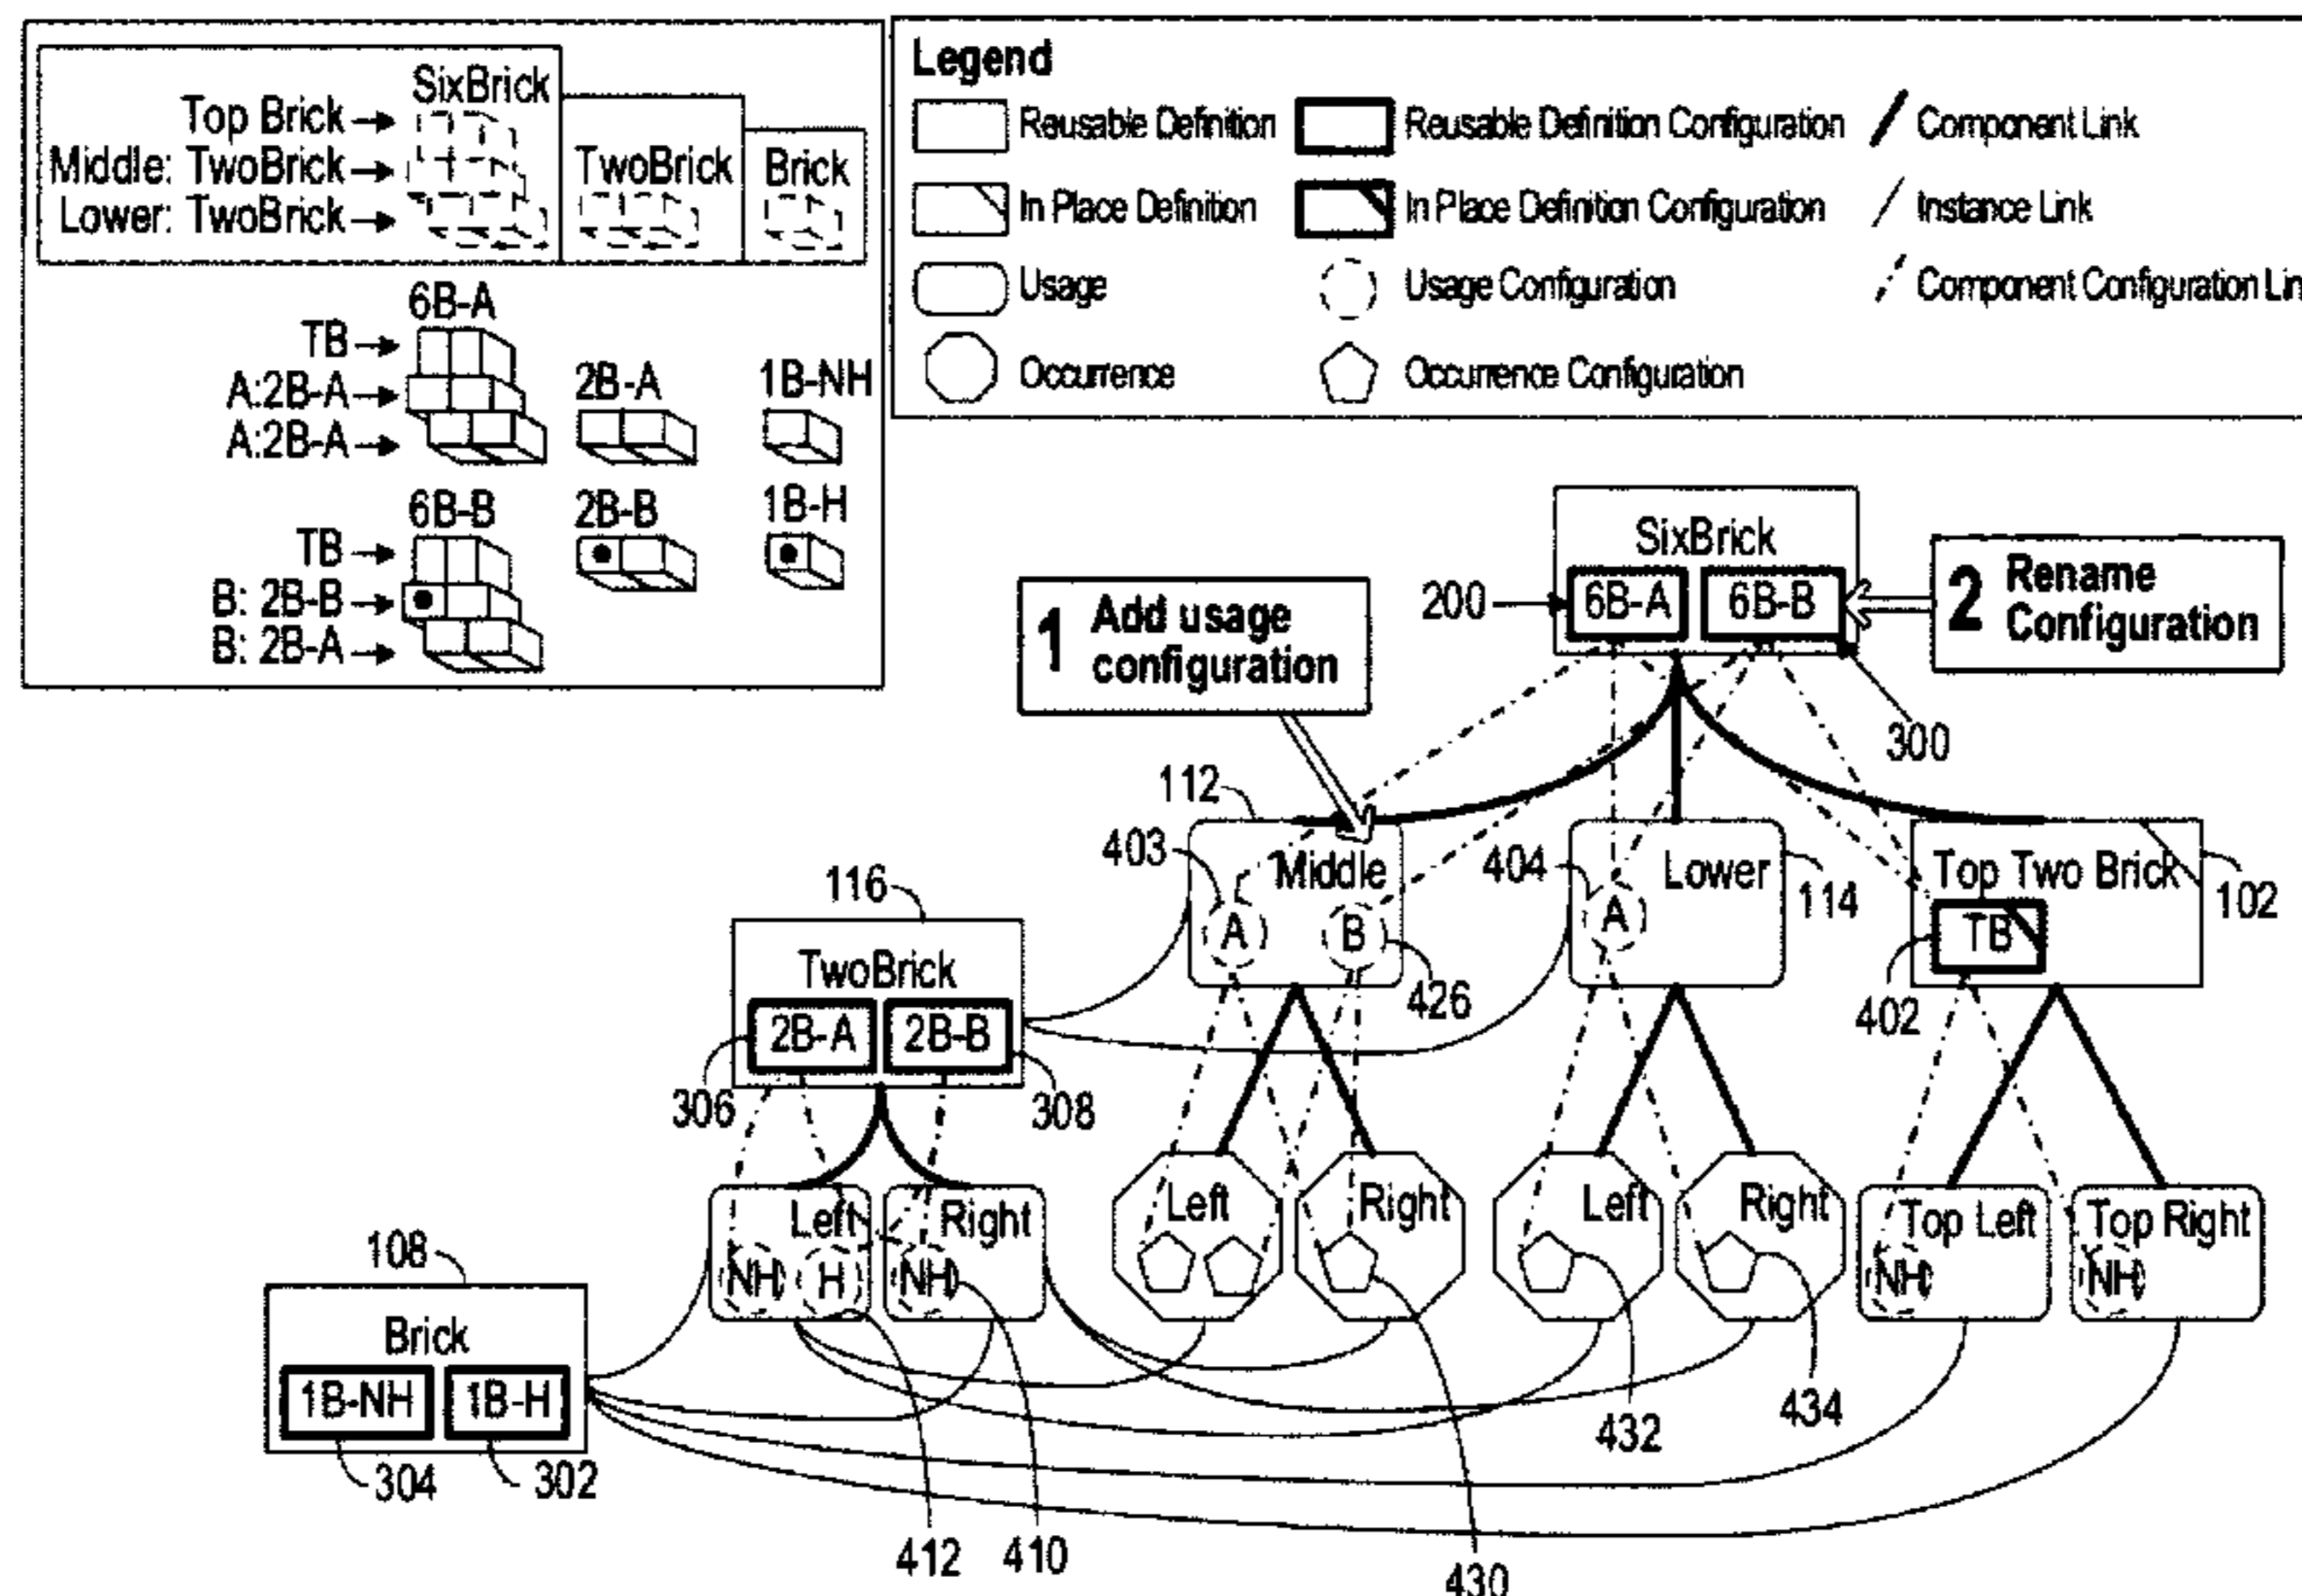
SixBrick
Top Brick →
Middle: TwoBrick →
Lower: TwoBrick →
TwoBrick
Brick
6B-A
TB →
A:2B-A →
A:2B-A →
2B-A
1B-NH
6B-B
2B-B
1B-H
TB →
B: 2B-B →
B: 2B-A →

Legend
Reusable Definition
Reusable Definition Configuration
Component Link
In Place Definiton
In Place Definition Configuration
Instance Link
Usage
Usage Configuration
Component Configuration Lin
Occurrence
Occurrence Configuration

SixBrick
200
6B-A
6B-B
2 Rename Configuration
1 Add usage configuration
300
112
403
Middle
A
B
404
Lower
A
114
Top Two Brick
TB
102
116
TwoBrick
2B-A
2B-B
426
402
306
308
108
Left
Right
NH
H
NH
Left
Right
Left
Right
Top Left
Top Right
NH
NH
Brick
1B-NH
1B-H
304
302
432
434
412
410
430